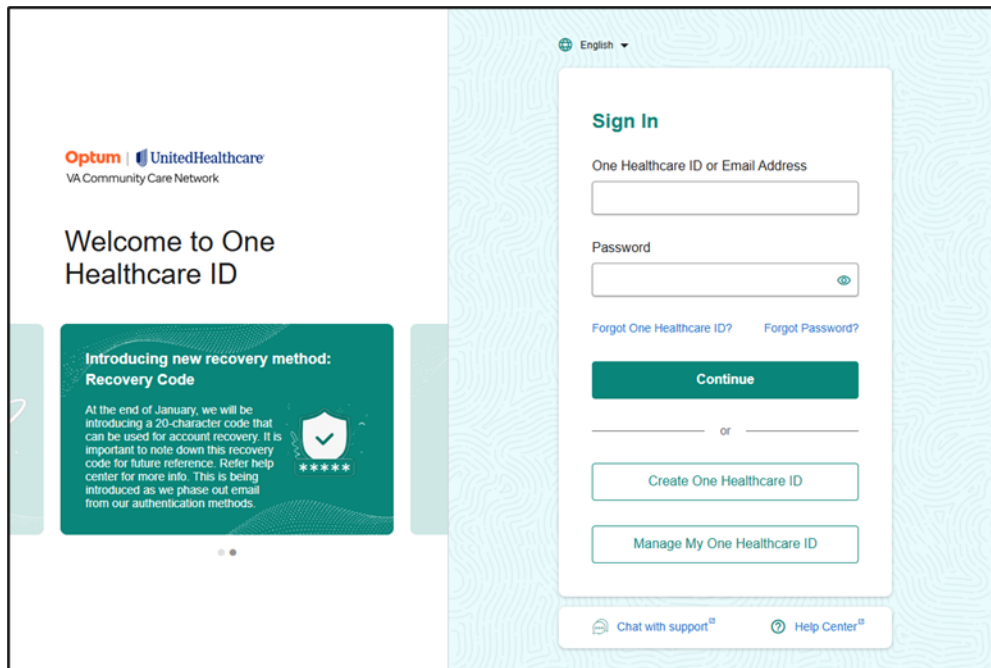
Optum | UnitedHealthcare
VA Community Care Network

Welcome to One Healthcare ID

Introducing new recovery method: Recovery Code

At the end of January, we will be introducing a 20-character code that can be used for account recovery. It is important to note down this recovery code for future reference. Refer help center for more info. This is being introduced as we phase out email from our authentication methods.

*****

English

Sign In

One Healthcare ID or Email Address

Password

Forgot One Healthcare ID?

Forgot Password?

Continue

or

Create One Healthcare ID

Manage My One Healthcare ID

Chat with support

Help Center